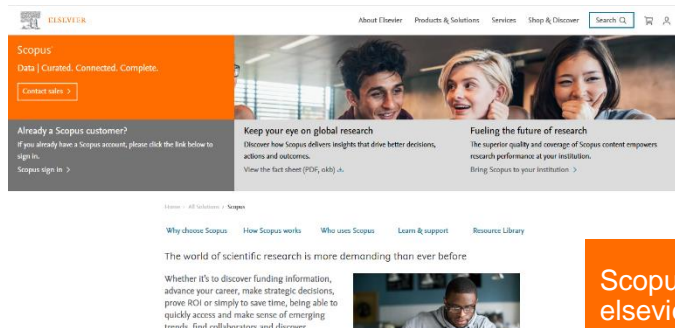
ELSEVIER

About Elsevier Products & Solutions Services Shop & Discover Search

Scopus

Data | Curated. Connected. Complete.

Contact sales >

Already a Scopus customer?

If you already have a Scopus account, please click the link below to sign in.

Scopus sign in >

Keep your eye on global research

Discover how Scopus delivers insights that drive better decisions, actions and outcomes.

View the fact sheet (PDF, 6kb)

Fueling the future of research

The superior quality and coverage of Scopus content empowers research performance at your institution.

Bring Scopus to your institution >

Home > All Solutions > Scopus

Why choose Scopus How Scopus works Who uses Scopus Learn & support Resource Library

The world of scientific research is more demanding than ever before

Whether it's to discover funding information, advance your career, make strategic decisions, prove ROI or simply to save time, being able to quickly access and make sense of emerging trends, find collaborators and discover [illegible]

Scopu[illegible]
elsevi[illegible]